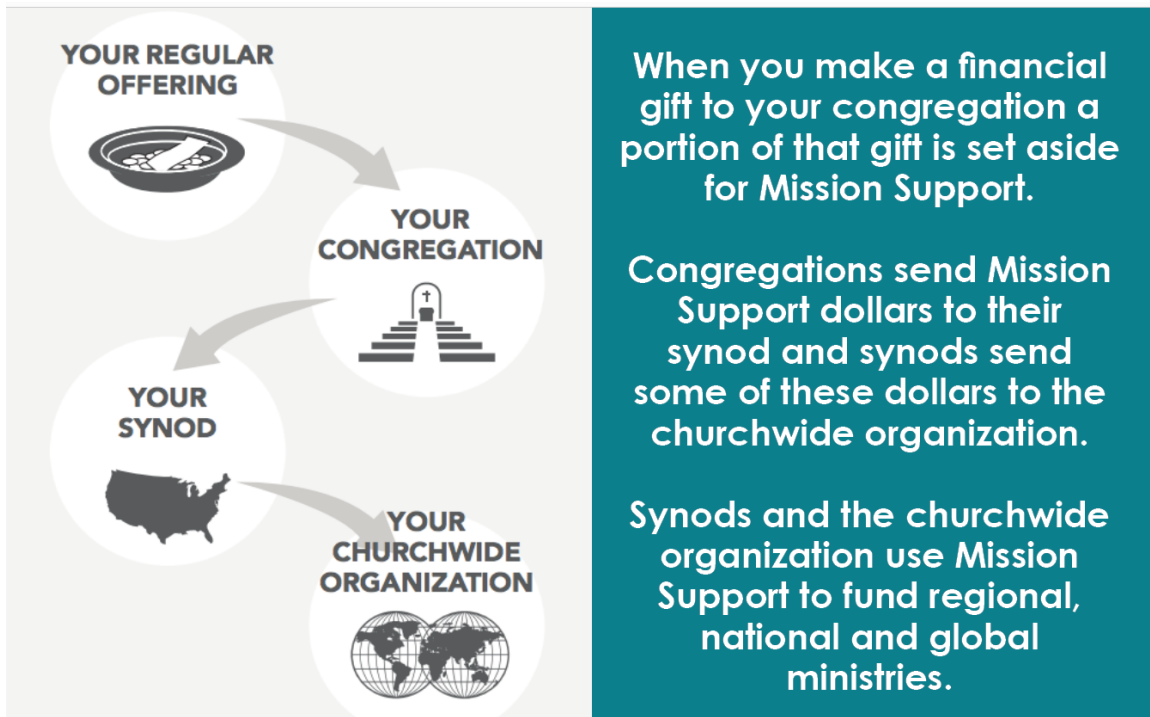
YOUR REGULAR OFFERING

YOUR CONGREGATION

YOUR SYNOD

YOUR CHURCHWIDE ORGANIZATION

When you make a financial gift to your congregation a portion of that gift is set aside for Mission Support.

Congregations send Mission Support dollars to their synod and synods send some of these dollars to the churchwide organization.

Synods and the churchwide organization use Mission Support to fund regional, national and global ministries.